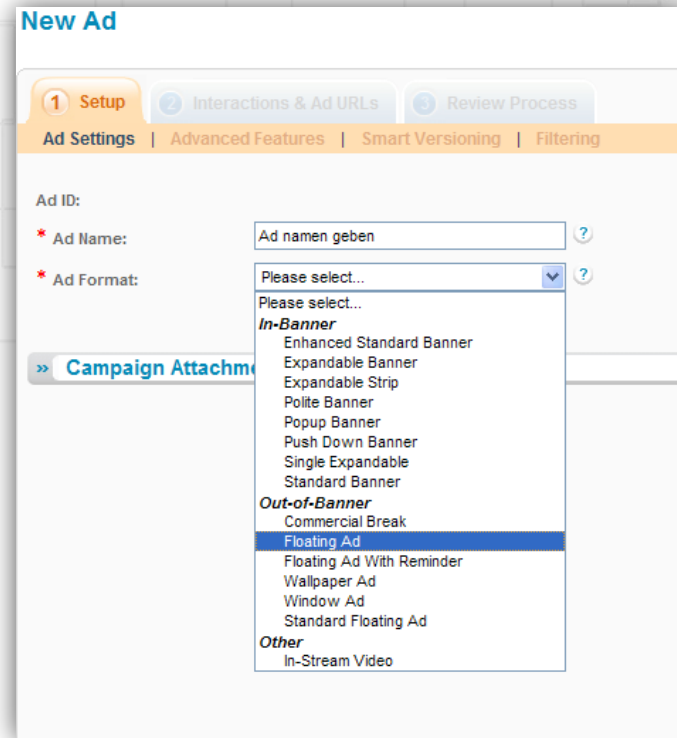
New Ad

1 Setup | 2 Interactions & Ad URLs | 3 Review Process

Ad Settings | Advanced Features | Smart Versioning | Filtering

Ad ID:

* Ad Name: Ad namen geben ?

* Ad Format: Please select... ?

Please select...
In-Banner
Enhanced Standard Banner
Expandable Banner
Expandable Strip
Polite Banner
Popup Banner
Push Down Banner
Single Expandable
Standard Banner
Out-of-Banner
Commercial Break
Floating Ad
Floating Ad With Reminder
Wallpaper Ad
Window Ad
Standard Floating Ad
Other
In-Stream Video

» Campaign Attachme